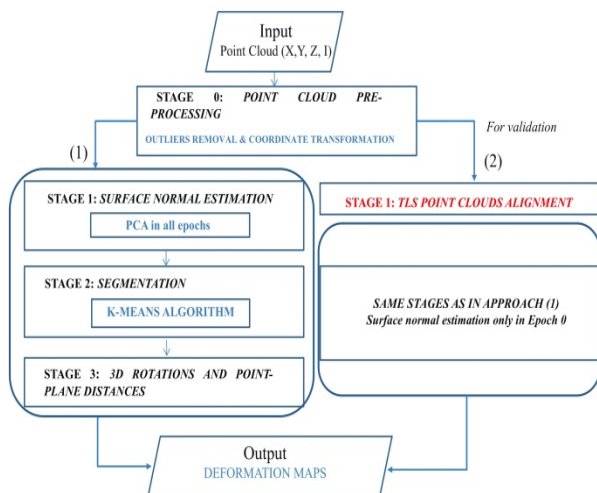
Input
Point Cloud (X,Y, Z, I)

STAGE 0: POINT CLOUD PRE-PROCESSING
OUTLIERS REMOVAL & COORDINATE TRANSFORMATION

For validation

(1)

(2)

STAGE 1: SURFACE NORMAL ESTIMATION
PCA in all epochs

STAGE 2: SEGMENTATION
K-MEANS ALGORITHM

STAGE 3: 3D ROTATIONS AND POINT-PLANE DISTANCES

STAGE 1: TLS POINT CLOUDS ALIGNMENT

SAME STAGES AS IN APPROACH (1)
Surface normal estimation only in Epoch 0

Output
DEFORMATION MAPS